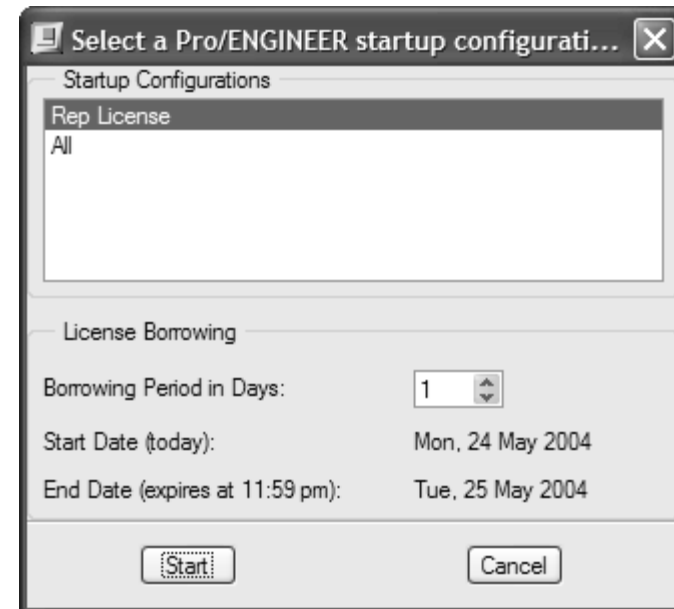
Select a Pro/ENGINEER startup configurati...

Startup Configurations

Rep License
All

License Borrowing

Borrowing Period in Days: 1

Start Date (today): Mon, 24 May 2004

End Date (expires at 11:59 pm): Tue, 25 May 2004

Start

Cancel